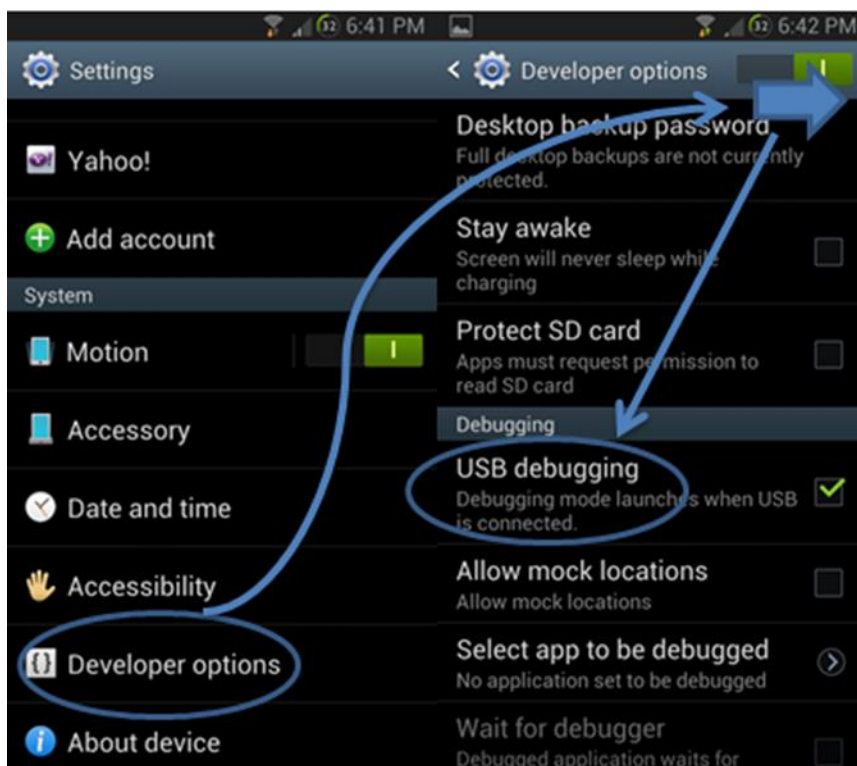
32 6:41 PM

Settings

Yahoo!

Add account

System

Motion

Accessory

Date and time

Accessibility

Developer options

About device

32 6:42 PM

Developer options

Desktop backup password
Full desktop backups are not currently protected.

Stay awake
Screen will never sleep while charging

Protect SD card
Apps must request permission to read SD card

Debugging

USB debugging
Debugging mode launches when USB is connected.

Allow mock locations
Allow mock locations

Select app to be debugged
No application set to be debugged

Wait for debugger
Debugged application waits for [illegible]